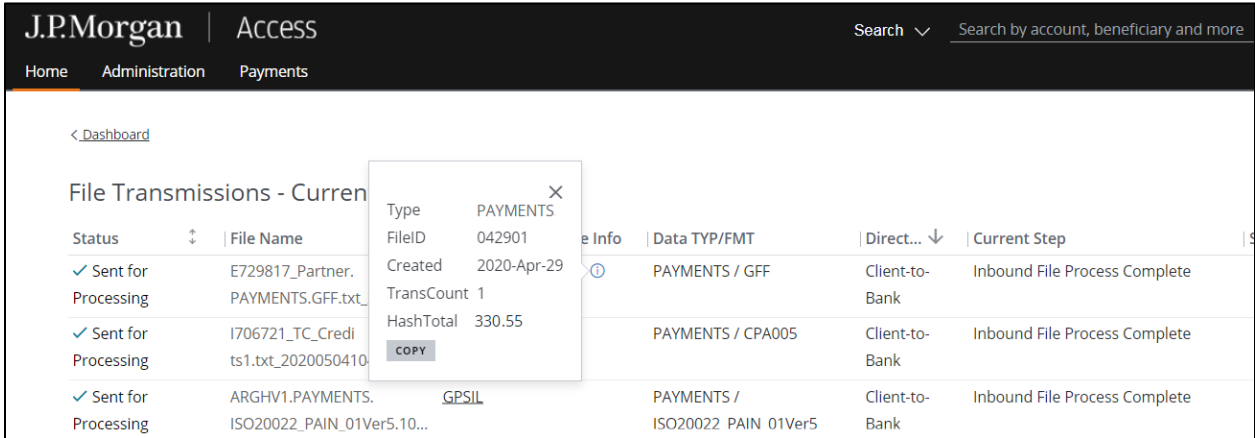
J.P.Morgan | Access

Search ∨ Search by account, beneficiary and more

Home Administration Payments

< Dashboard

File Transmissions - Curren

| Status | File Name | e Info | Data TYP/FMT | Direct... ↓ | Current Step |
|---|---|---|---|---|---|
| ✓ Sent for Processing | E729817_Partner. PAYMENTS.GFF.txt_ | ⓘ | PAYMENTS / GFF | Client-to-Bank | Inbound File Process Complete |
| ✓ Sent for Processing | I706721_TC_Credi ts1.txt_20200504104 | | PAYMENTS / CPA005 | Client-to-Bank | Inbound File Process Complete |
| ✓ Sent for Processing | ARGHV1.PAYMENTS. ISO20022_PAIN_01Ver5.10... | GPSIL | PAYMENTS / ISO20022_PAIN_01Ver5 | Client-to-Bank | Inbound File Process Complete |

×

| | |
|---|---|
| Type | PAYMENTS |
| FileID | 042901 |
| Created | 2020-Apr-29 |
| TransCount | 1 |
| HashTotal | 330.55 |

COPY